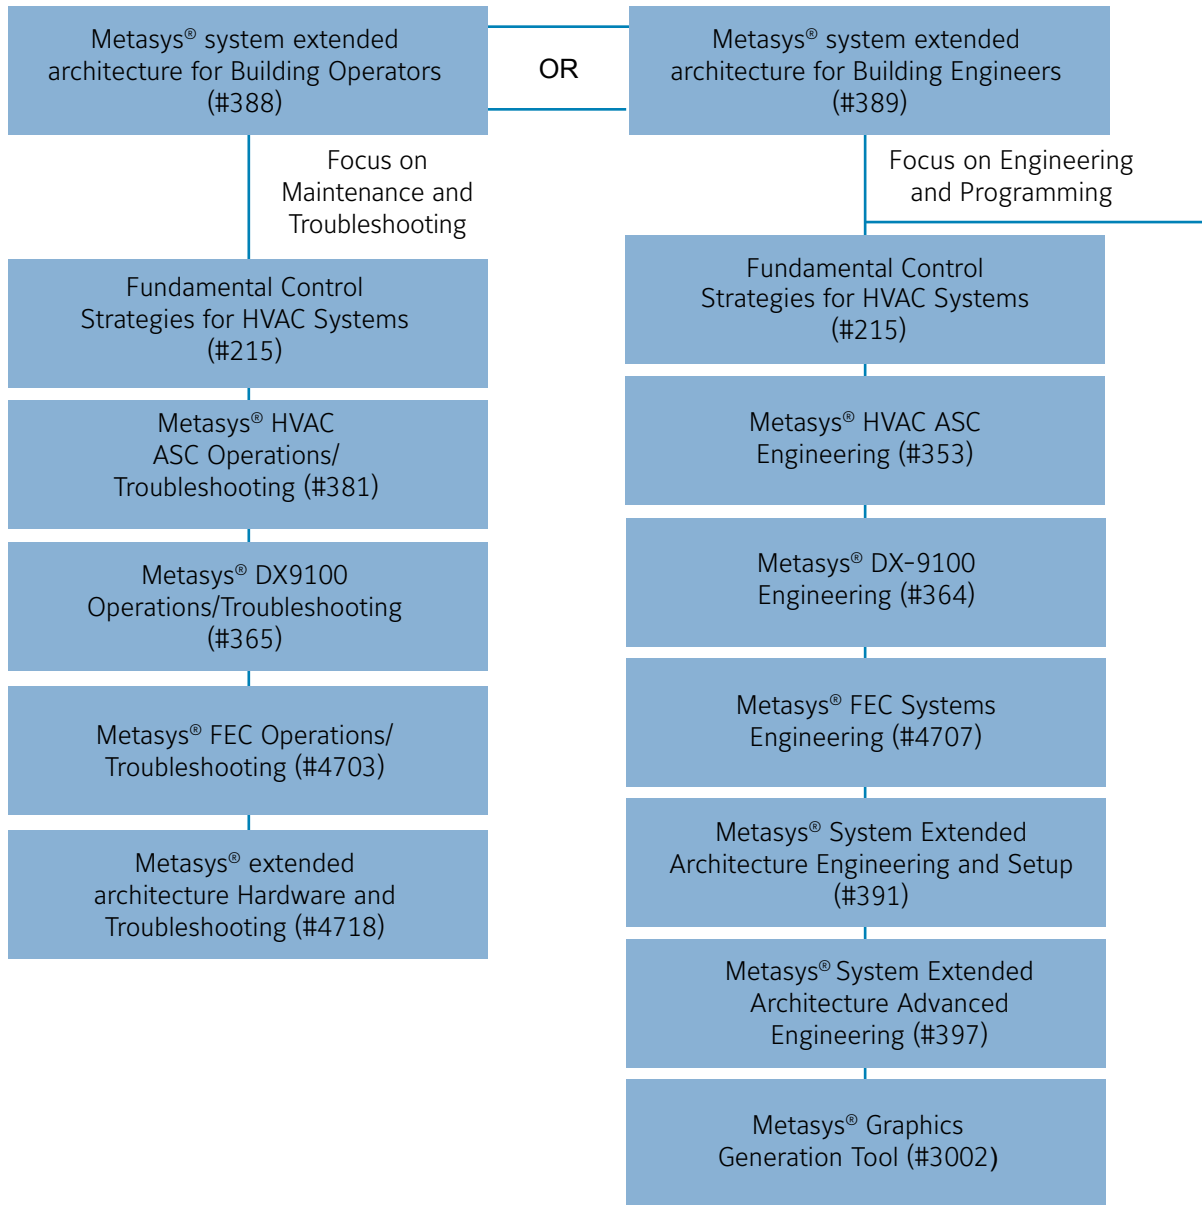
Metasys® system extended architecture for Building Operators (#388)

OR

Metasys® system extended architecture for Building Engineers (#389)

Focus on Maintenance and Troubleshooting

Focus on Engineering and Programming

Fundamental Control Strategies for HVAC Systems (#215)

Metasys® HVAC ASC Operations/ Troubleshooting (#381)

Metasys® DX9100 Operations/Troubleshooting (#365)

Metasys® FEC Operations/ Troubleshooting (#4703)

Metasys® extended architecture Hardware and Troubleshooting (#4718)

Fundamental Control Strategies for HVAC Systems (#215)

Metasys® HVAC ASC Engineering (#353)

Metasys® DX-9100 Engineering (#364)

Metasys® FEC Systems Engineering (#4707)

Metasys® System Extended Architecture Engineering and Setup (#391)

Metasys® System Extended Architecture Advanced Engineering (#397)

Metasys® Graphics Generation Tool (#3002)